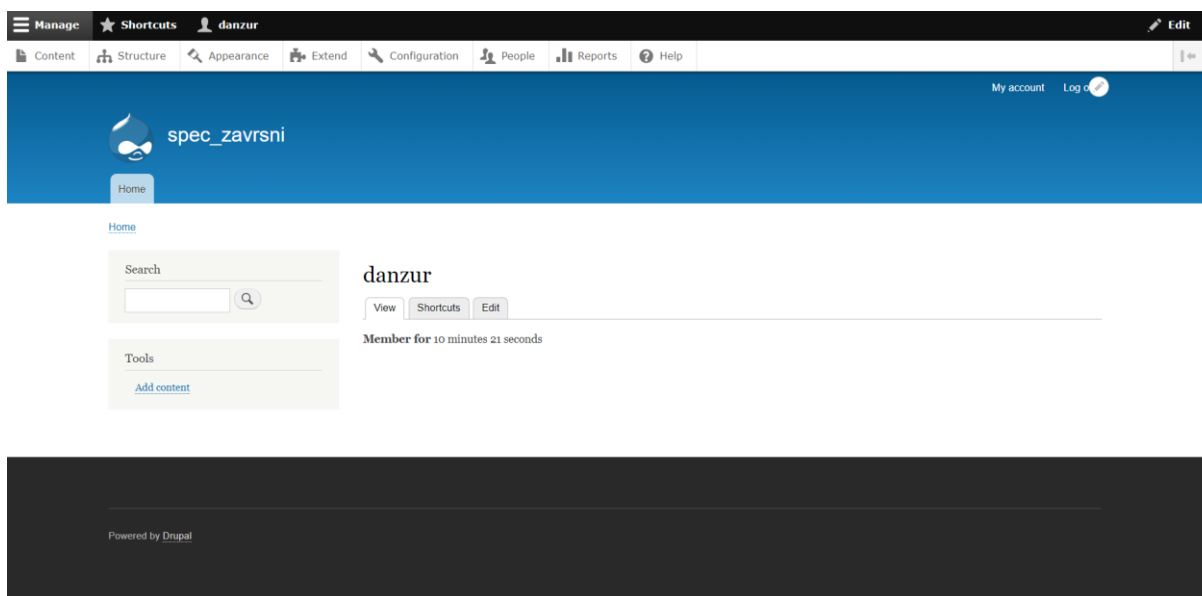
Manage Shortcuts danzur Edit

Content Structure Appearance Extend Configuration People Reports Help

My account Log o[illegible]

spec_zavrsni

Home

Home

Search

Tools

Add content

danzur

View Shortcuts Edit

**Member for** 10 minutes 21 seconds

Powered by Drupal